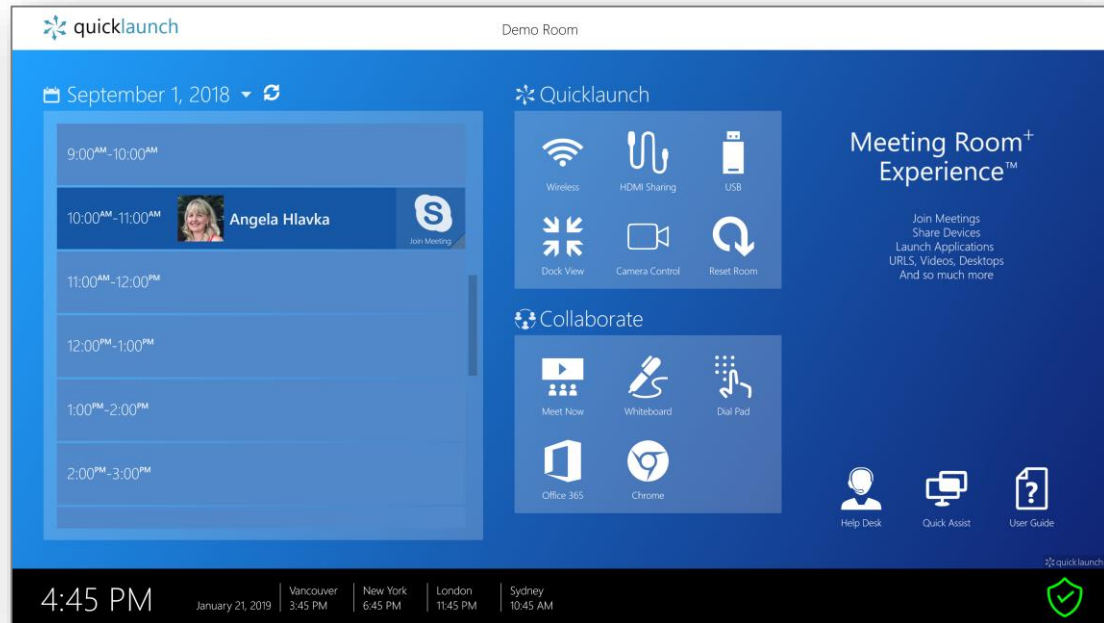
quicklaunch

Demo Room

September 1, 2018

9:00$^{AM}$-10:00$^{AM}$

10:00$^{AM}$-11:00$^{AM}$ Angela Hlavka Join Meeting

11:00$^{AM}$-12:00$^{PM}$

12:00$^{PM}$-1:00$^{PM}$

1:00$^{PM}$-2:00$^{PM}$

2:00$^{PM}$-3:00$^{PM}$

Quicklaunch

Wireless
HDMI Sharing
USB
Dock View
Camera Control
Reset Room

Collaborate

Meet Now
Whiteboard
Dial Pad
Office 365
Chrome

Meeting Room$^{+}$ Experience™

Join Meetings
Share Devices
Launch Applications
URLS, Videos, Desktops
And so much more

Help Desk
Quick Assist
User Guide

quicklaunch

4:45 PM
January 21, 2019
Vancouver 3:45 PM
New York 6:45 PM
London 11:45 PM
Sydney 10:45 AM